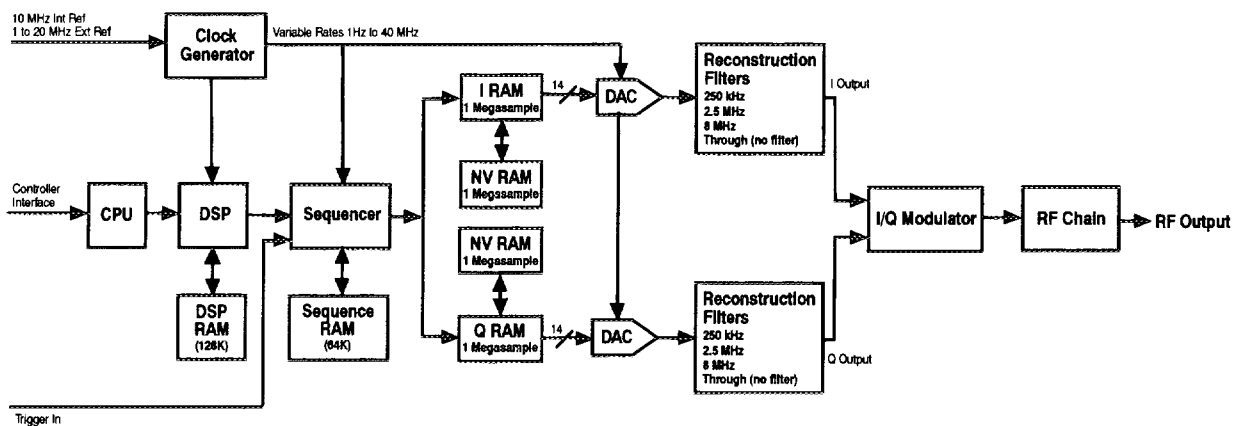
10 MHz Int Ref
1 to 20 MHz Ext Ref

Clock Generator

Variable Rates 1Hz to 40 MHz

I RAM
1 Megasample

14

DAC

Reconstruction Filters
250 kHz
2.5 MHz
8 MHz
Through (no filter)

I Output

Controller Interface

CPU

DSP

Sequencer

NV RAM
1 Megasample

I/Q Modulator

RF Chain

RF Output

NV RAM
1 Megasample

DSP RAM
(128K)

Sequence RAM
(64K)

Q RAM
1 Megasample

14

DAC

Reconstruction Filters
250 kHz
2.5 MHz
8 MHz
Through (no filter)

Q Output

Trigger In